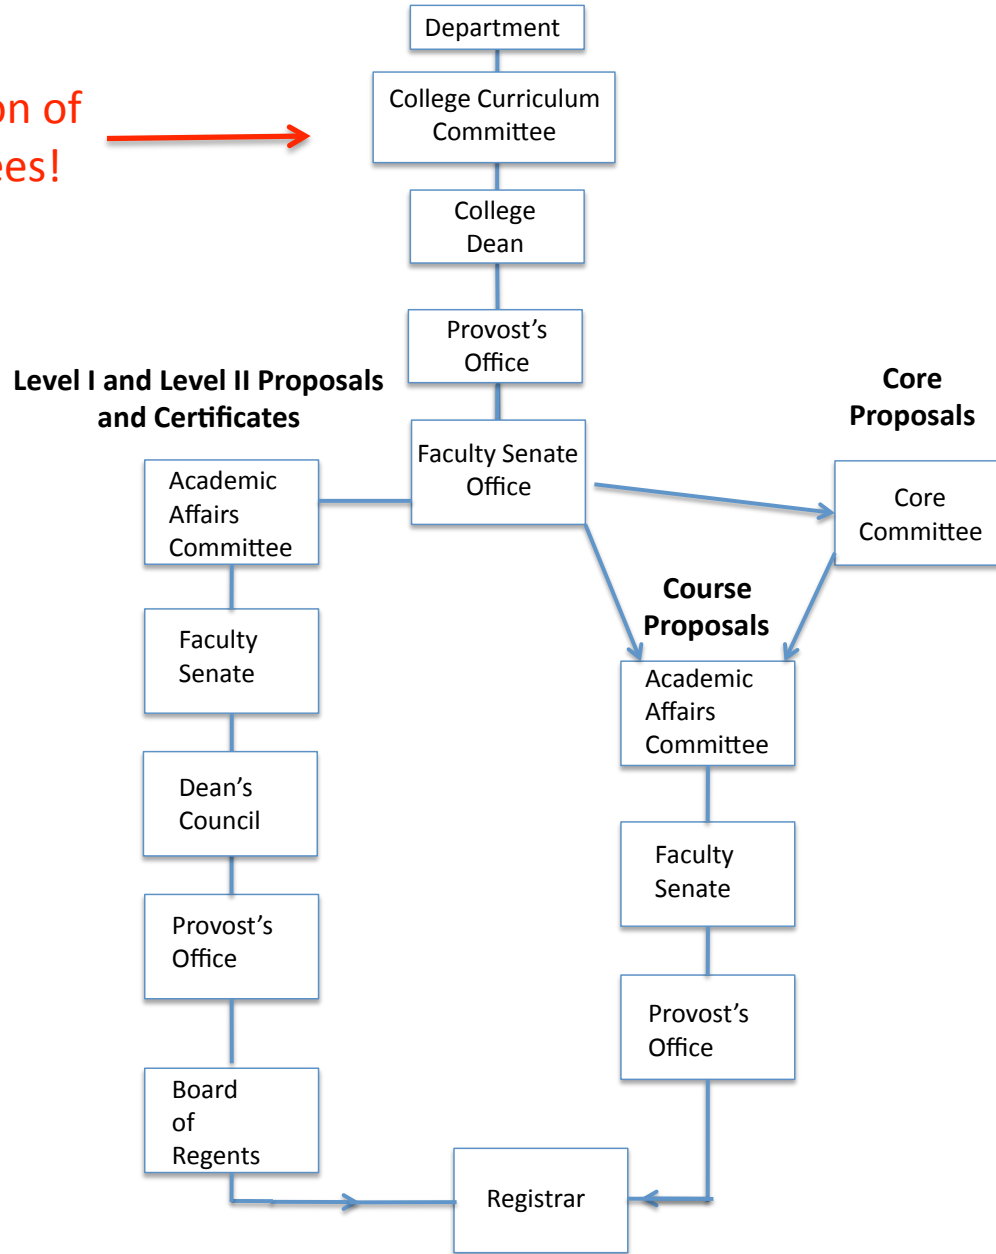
on of
ees!

Department

College Curriculum Committee

College Dean

Provost's Office

Level I and Level II Proposals and Certificates

Core Proposals

Faculty Senate Office

Academic Affairs Committee

Core Committee

Course Proposals

Faculty Senate

Academic Affairs Committee

Dean's Council

Faculty Senate

Provost's Office

Provost's Office

Board of Regents

Registrar